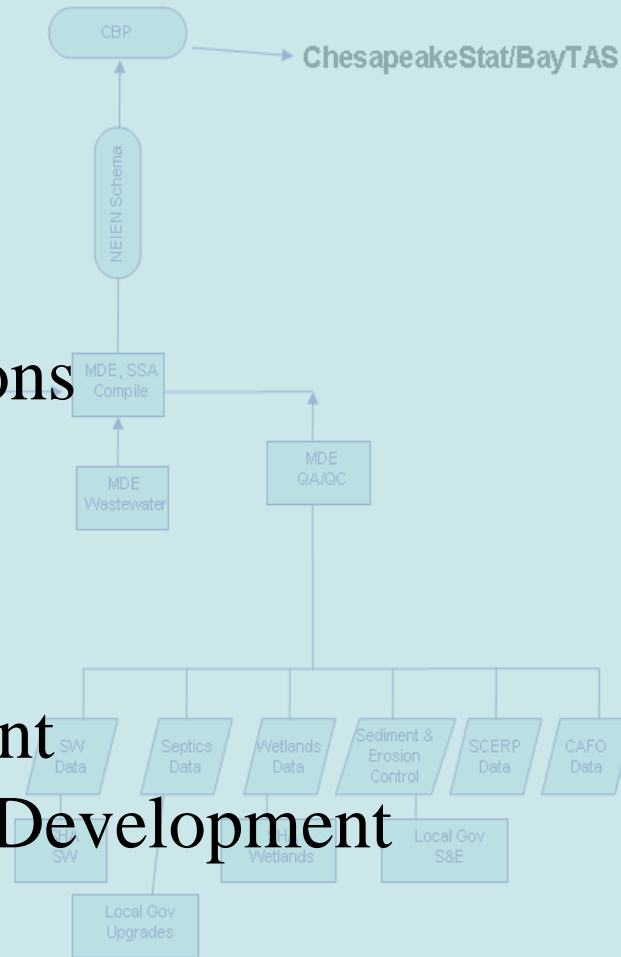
CBP

ChesapeakeStat/BayTAS

NEIEN Schema

ons

MDE, SSA Compile

MDE Wastewater

MDE QA/QC

nt

Development

SW Data

Septics Data

Wetlands Data

Sediment & Erosion Control

SCERP Data

CAFO Data

SH SW

SH Wetlands

Local Gov S&E

Local Gov Upgrades